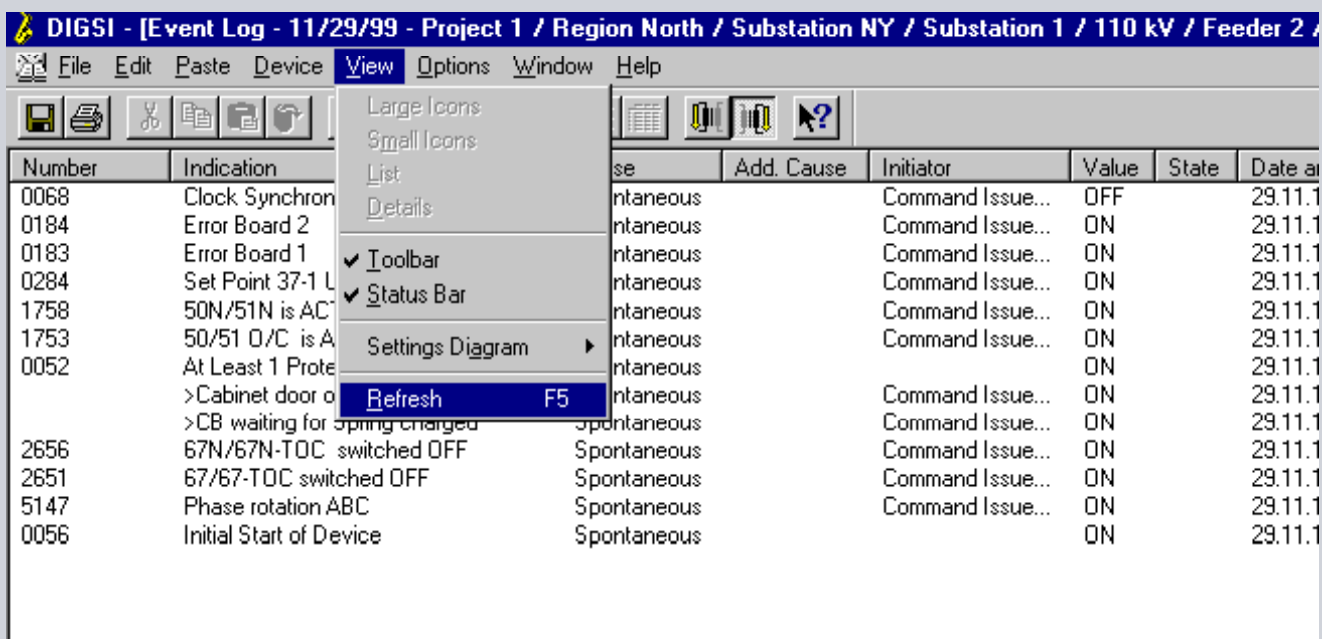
DIGSI - [Event Log - 11/29/99 - Project 1 / Region North / Substation NY / Substation 1 / 110 kV / Feeder 2 /

File Edit Paste Device View Options Window Help

Large Icons
Small Icons
List
Details
✔ Toolbar
✔ Status Bar
Settings Diagram ▶
Refresh F5

| Number | Indication | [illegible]se | Add. Cause | Initiator | Value | State | Date a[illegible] |
|---|---|---|---|---|---|---|---|
| 0068 | Clock Synchron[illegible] | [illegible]ntaneous | | Command Issue... | OFF | | 29.11.1 |
| 0184 | Error Board 2 | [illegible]ntaneous | | Command Issue... | ON | | 29.11.1 |
| 0183 | Error Board 1 | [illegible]ntaneous | | Command Issue... | ON | | 29.11.1 |
| 0284 | Set Point 37-1 U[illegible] | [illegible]ntaneous | | Command Issue... | ON | | 29.11.1 |
| 1758 | 50N/51N is AC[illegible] | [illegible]ntaneous | | Command Issue... | ON | | 29.11.1 |
| 1753 | 50/51 O/C is A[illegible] | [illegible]ntaneous | | Command Issue... | ON | | 29.11.1 |
| 0052 | At Least 1 Prote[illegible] | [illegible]ntaneous | | | ON | | 29.11.1 |
| | >Cabinet door o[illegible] | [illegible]ntaneous | | Command Issue... | ON | | 29.11.1 |
| | >CB waiting for Spring charged | Spontaneous | | Command Issue... | ON | | 29.11.1 |
| 2656 | 67N/67N-TOC switched OFF | Spontaneous | | Command Issue... | ON | | 29.11.1 |
| 2651 | 67/67-TOC switched OFF | Spontaneous | | Command Issue... | ON | | 29.11.1 |
| 5147 | Phase rotation ABC | Spontaneous | | Command Issue... | ON | | 29.11.1 |
| 0056 | Initial Start of Device | Spontaneous | | | ON | | 29.11.1 |